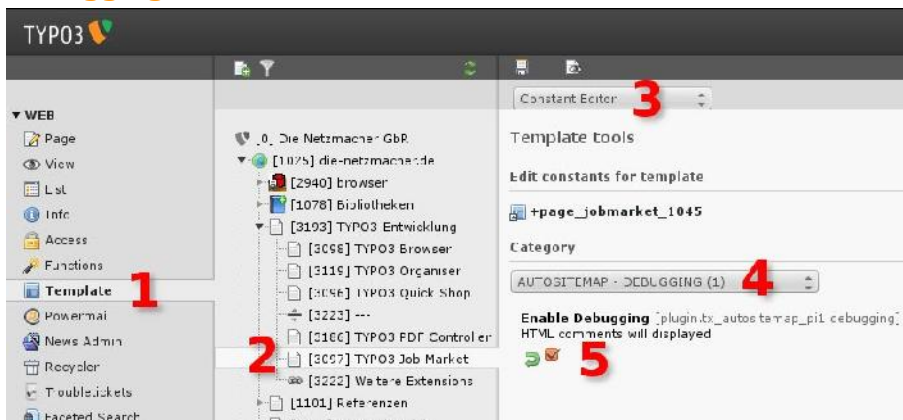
TYPO3

▼ WEB
Page
View
List
Info
Access
Functions
Template
Powermail
News Admin
Recycler
Troubletickets
Faceted Search

1

_0_ Die Netzmacher GbR
▼ [1025] die-netzmacher.de
[2940] browser
[1078] Bibliotheken
▼ [3193] TYPO3 Entwicklung
[3098] TYPO3 Browser
[3119] TYPO3 Organiser
[3056] TYPO3 Quick Shop
[3223] ---
[3186] TYPO3 PDF Controller
[3097] TYPO3 Job Market
[3222] Weitere Extensions
[1101] Referenzen

2

Constant Editor

3

Template tools

Edit constants for template

+page_jobmarket_1045

Category

AUTOSITEMAP - DEBUGGING (1)

4

Enable Debugging [plugin.tx_autositemap_pi1.debugging]
HTML comments will displayed

5